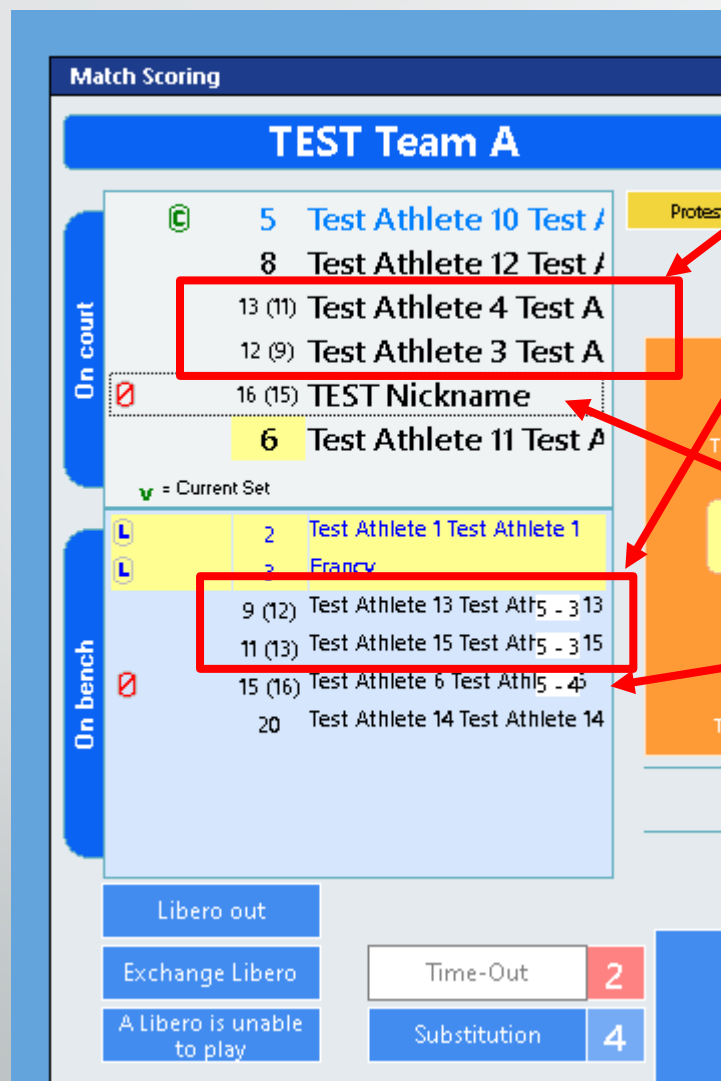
Match Scoring

TEST Team A

On court

C 5 Test Athlete 10 Test A
8 Test Athlete 12 Test A
13 (11) Test Athlete 4 Test A
12 (9) Test Athlete 3 Test A
16 (15) TEST Nickname
6 Test Athlete 11 Test A

v = Current Set

Protest

On bench

L 2 Test Athlete 1 Test Athlete 1
L 3 Francy
9 (12) Test Athlete 13 Test Ath 5 - 3 13
11 (13) Test Athlete 15 Test Ath 5 - 3 15
15 (16) Test Athlete 6 Test Ath 5 - 4 6
20 Test Athlete 14 Test Athlete 14

Libero out

Exchange Libero

A Libero is unable to play

Time-Out 2

Substitution 4